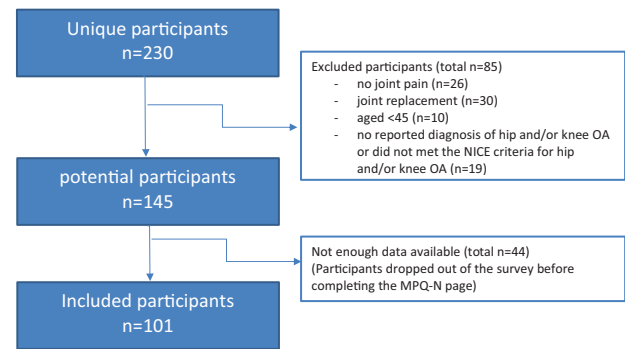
Unique participants
n=230

Excluded participants (total n=85)
- no joint pain (n=26)
- joint replacement (n=30)
- aged <45 (n=10)
- no reported diagnosis of hip and/or knee OA or did not met the NICE criteria for hip and/or knee OA (n=19)

potential participants
n=145

Not enough data available (total n=44)
(Participants dropped out of the survey before completing the MPQ-N page)

Included participants
n=101